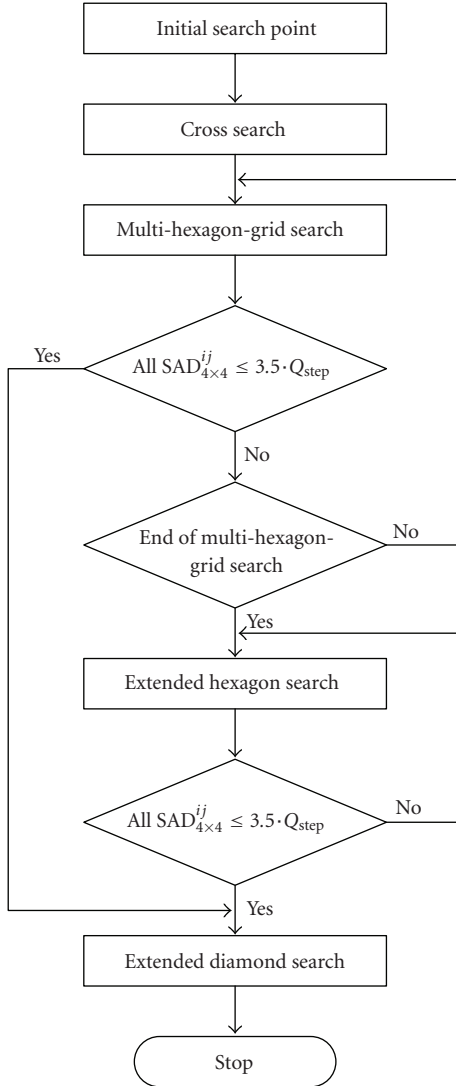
Initial search point

Cross search

Multi-hexagon-grid search

Yes

All $\text{SAD}_{4\times4}^{ij} \leq 3.5\cdot Q_{\text{step}}$

No

End of multi-hexagon-grid search

No

Yes

Extended hexagon search

All $\text{SAD}_{4\times4}^{ij} \leq 3.5\cdot Q_{\text{step}}$

No

Yes

Extended diamond search

Stop